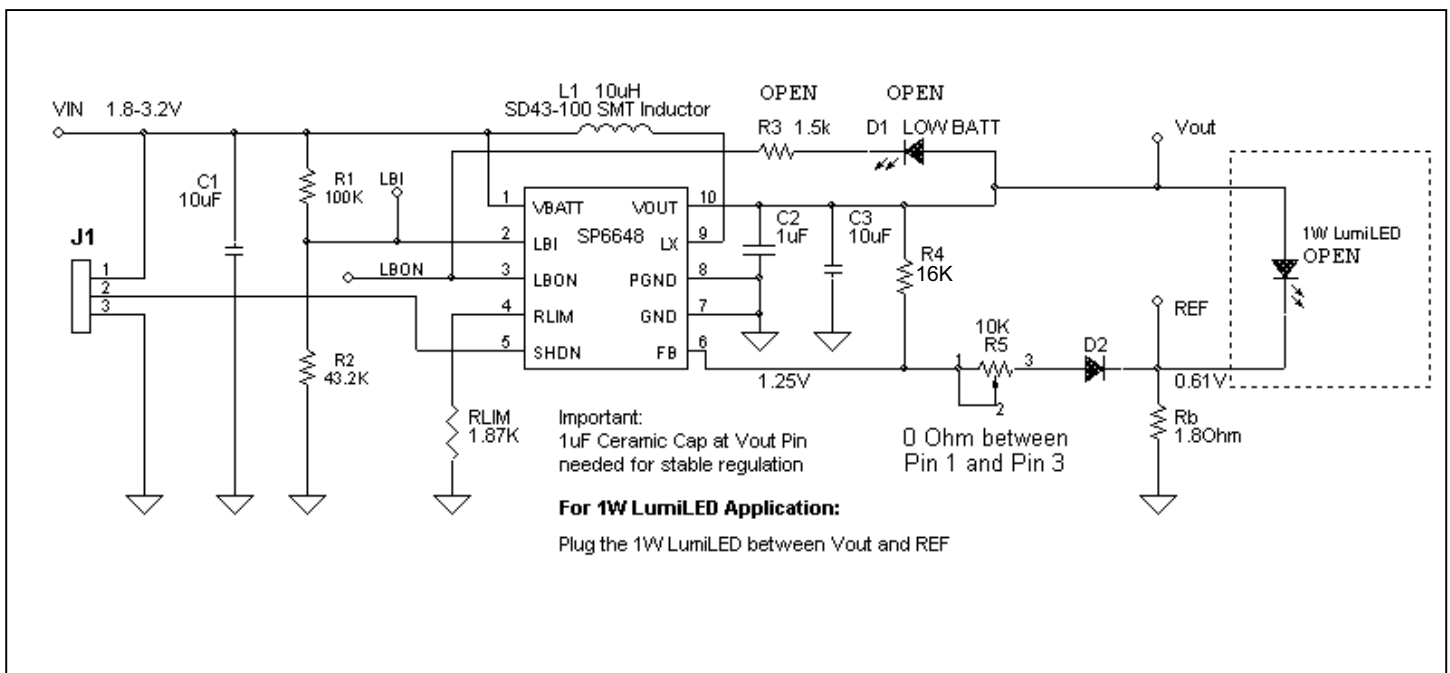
VIN 1.8-3.2V

L1 10uH
SD43-100 SMT Inductor

OPEN
R3 1.5k

OPEN
D1 LOW BATT

Vout

C1
10uF

R1
100K

LBI

J1
1
2
3

LBON

R2
43.2K

1 VBATT
2 LBI
3 LBON
4 RLIM
5 SHDN
SP6648
VOUT 10
LX 9
PGND 8
GND 7
FB 6

C2
1uF

C3
10uF

R4
16K

1W LumiLED
OPEN

REF

10K
R5
1 3
2

D2

1.25V

0.61V

Rb
1.8Ohm

RLIM
1.87K

Important:
1uF Ceramic Cap at Vout Pin
needed for stable regulation

0 Ohm between
Pin 1 and Pin 3

For 1W LumiLED Application:

Plug the 1W LumiLED between Vout and REF